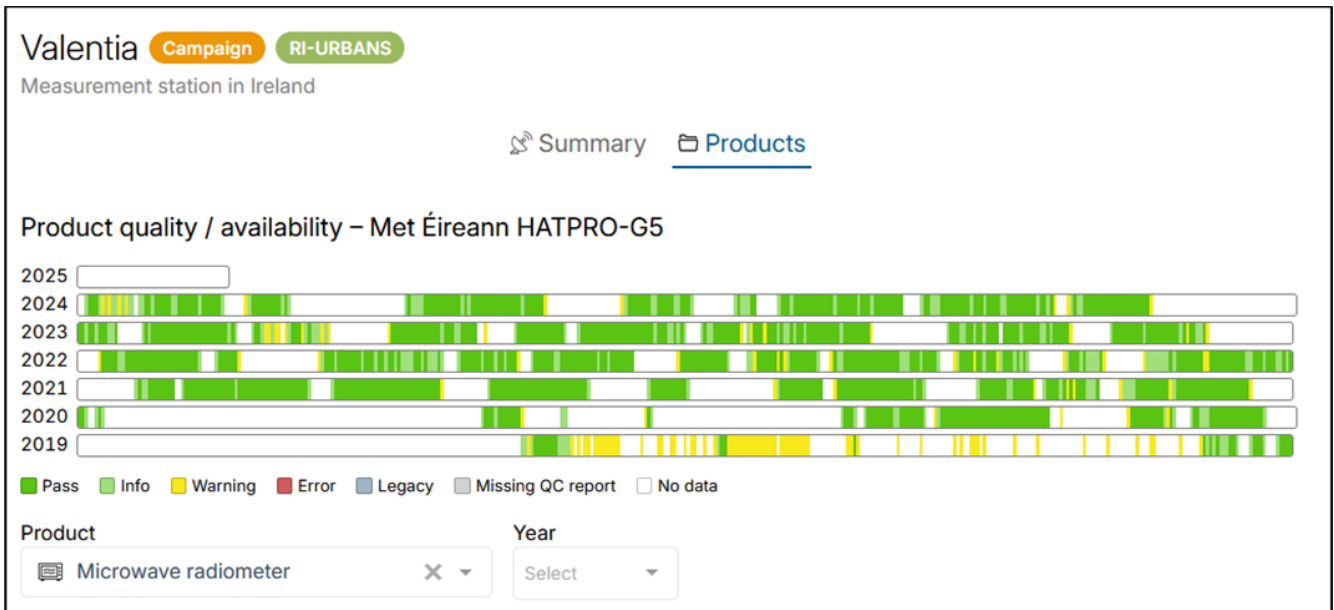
Valentia Campaign RI-URBANS

Measurement station in Ireland

Summary Products

Product quality / availability – Met Éireann HATPRO-G5

2025
2024
2023
2022
2021
2020
2019

Pass Info Warning Error Legacy Missing QC report No data

Product

Microwave radiometer

Year

Select